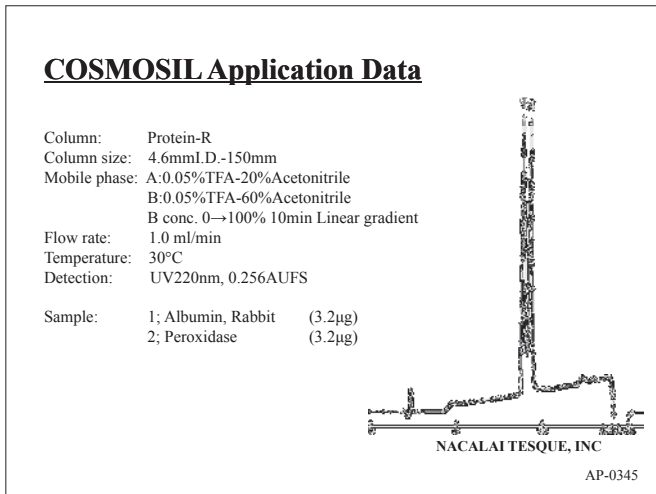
COSMOSIL Application Data

Column: Protein-R
Column size: 4.6mmI.D.-150mm
Mobile phase: A:0.05%TFA-20%Acetonitrile
B:0.05%TFA-60%Acetonitrile
B conc. 0→100% 10min Linear gradient
Flow rate: 1.0 ml/min
Temperature: 30°C
Detection: UV220nm, 0.256AUFS

Sample: 1; Albumin, Rabbit (3.2μg)
2; Peroxidase (3.2μg)

NACALAI TESQUE, INC

AP-0345